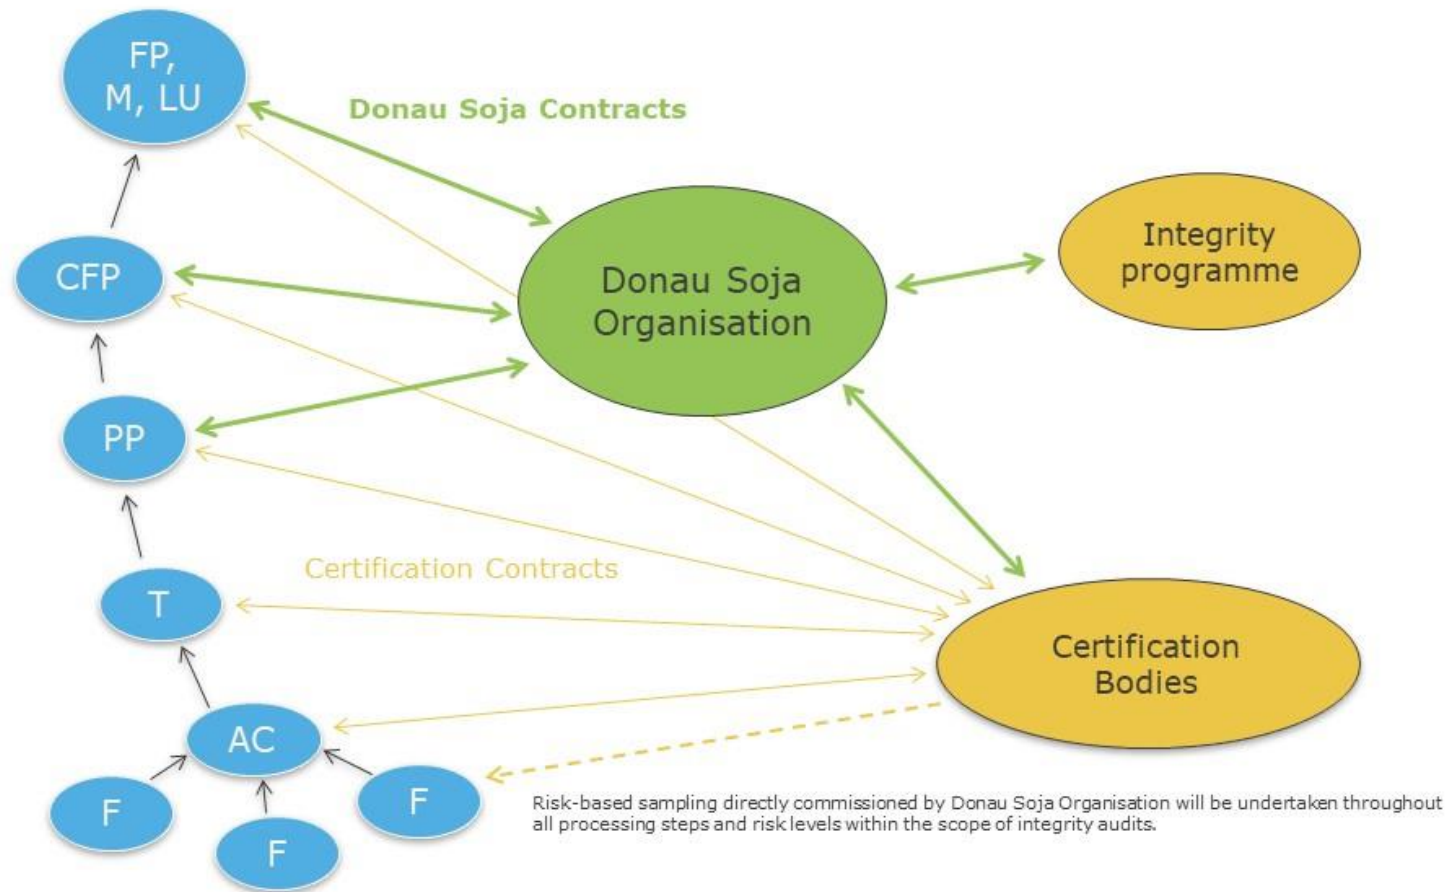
FP, M, LU

Donau Soja Contracts

CFP

Donau Soja Organisation

Integrity programme

PP

Certification Contracts

T

Certification Bodies

AC

F

F

F

Risk-based sampling directly commissioned by Donau Soja Organisation will be undertaken throughout all processing steps and risk levels within the scope of integrity audits.